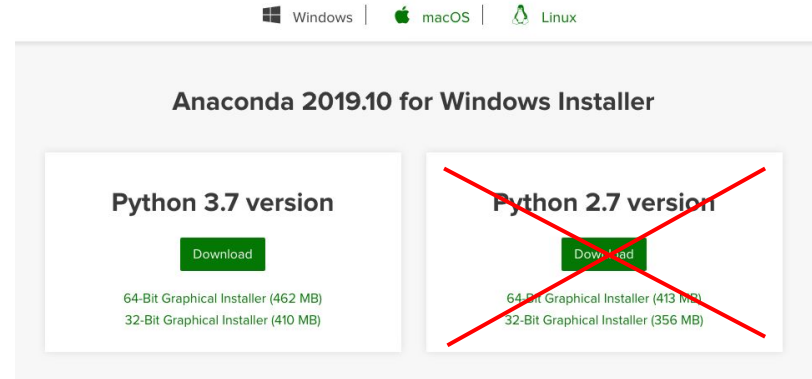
Windows | macOS | Linux

Anaconda 2019.10 for Windows Installer

Python 3.7 version

Download

64-Bit Graphical Installer (462 MB)
32-Bit Graphical Installer (410 MB)

Python 2.7 version

Download

64-Bit Graphical Installer (413 MB)
32-Bit Graphical Installer (356 MB)